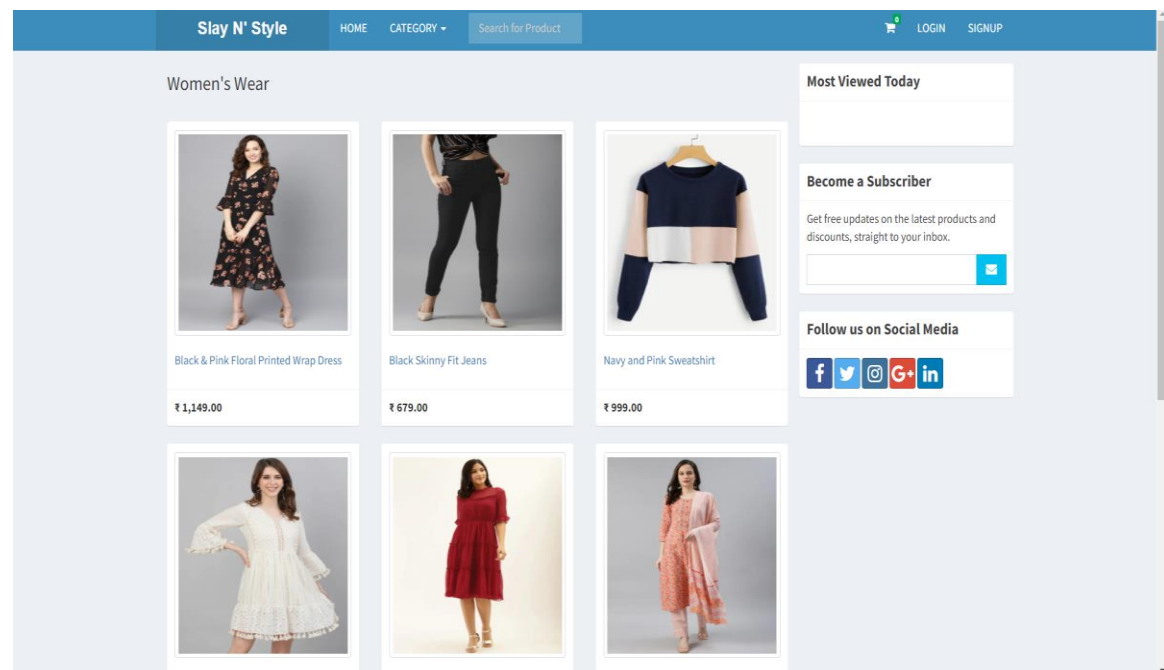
Slay N' Style HOME CATEGORY Search for Product 0 LOGIN SIGNUP

Women's Wear

Black & Pink Floral Printed Wrap Dress
₹ 1,149.00

Black Skinny Fit Jeans
₹ 679.00

Navy and Pink Sweatshirt
₹ 999.00

Most Viewed Today

Become a Subscriber

Get free updates on the latest products and discounts, straight to your inbox.

Follow us on Social Media

f G+ in